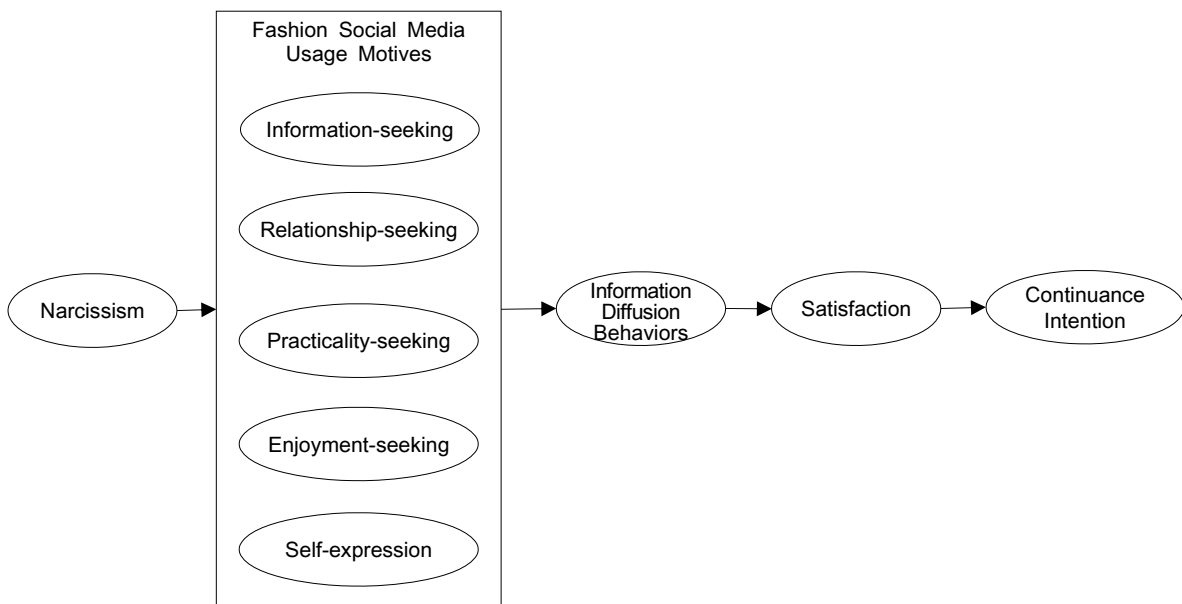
Narcissism

Fashion Social Media Usage Motives

Information-seeking

Relationship-seeking

Practicality-seeking

Enjoyment-seeking

Self-expression

Information Diffusion Behaviors

Satisfaction

Continuance Intention